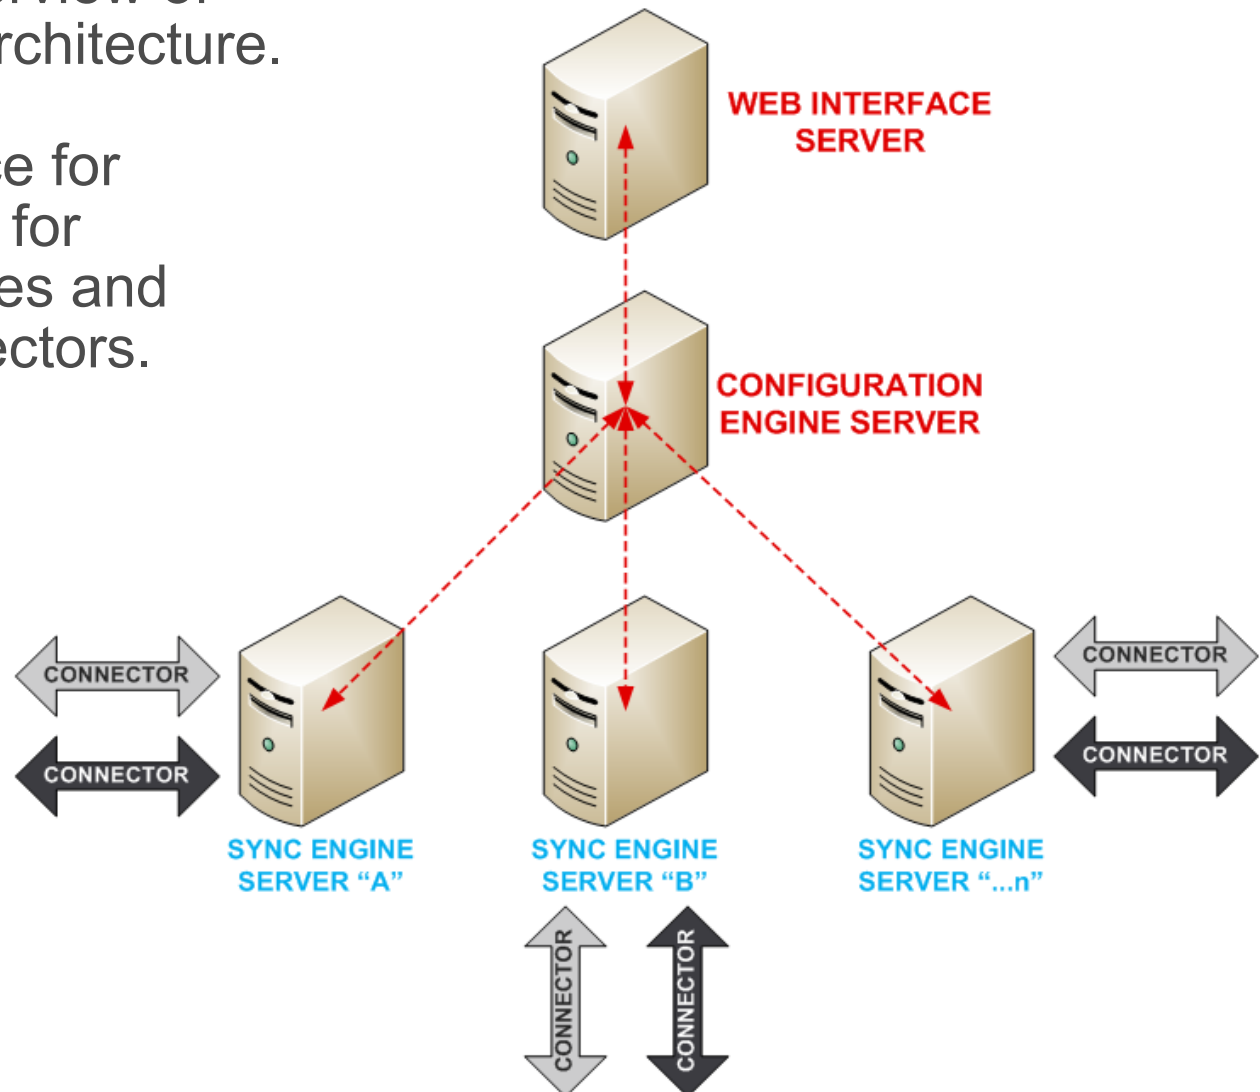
rview of
rchitecture.

e for
for
es and
ectors.

WEB INTERFACE SERVER

CONFIGURATION ENGINE SERVER

CONNECTOR
CONNECTOR

SYNC ENGINE SERVER “A”

SYNC ENGINE SERVER “B”

CONNECTOR
CONNECTOR

SYNC ENGINE SERVER “...n”

CONNECTOR
CONNECTOR